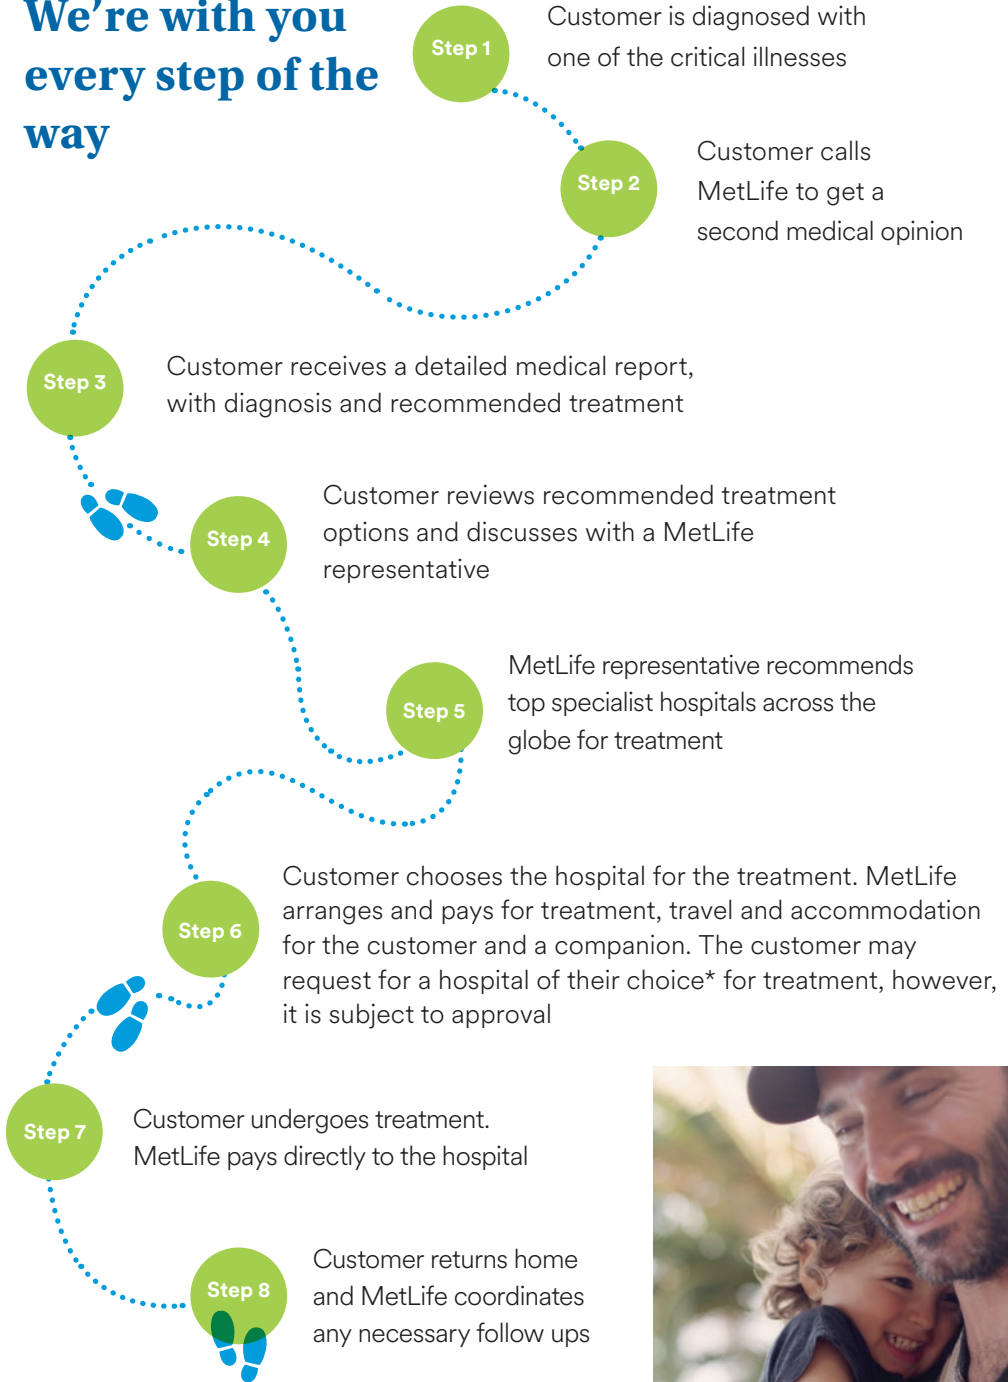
We're with you every step of the way

Step 1
Customer is diagnosed with one of the critical illnesses

Step 2
Customer calls MetLife to get a second medical opinion

Step 3
Customer receives a detailed medical report, with diagnosis and recommended treatment

Step 4
Customer reviews recommended treatment options and discusses with a MetLife representative

Step 5
MetLife representative recommends top specialist hospitals across the globe for treatment

Step 6
Customer chooses the hospital for the treatment. MetLife arranges and pays for treatment, travel and accommodation for the customer and a companion. The customer may request for a hospital of their choice* for treatment, however, it is subject to approval

Step 7
Customer undergoes treatment. MetLife pays directly to the hospital

Step 8
Customer returns home and MetLife coordinates any necessary follow ups